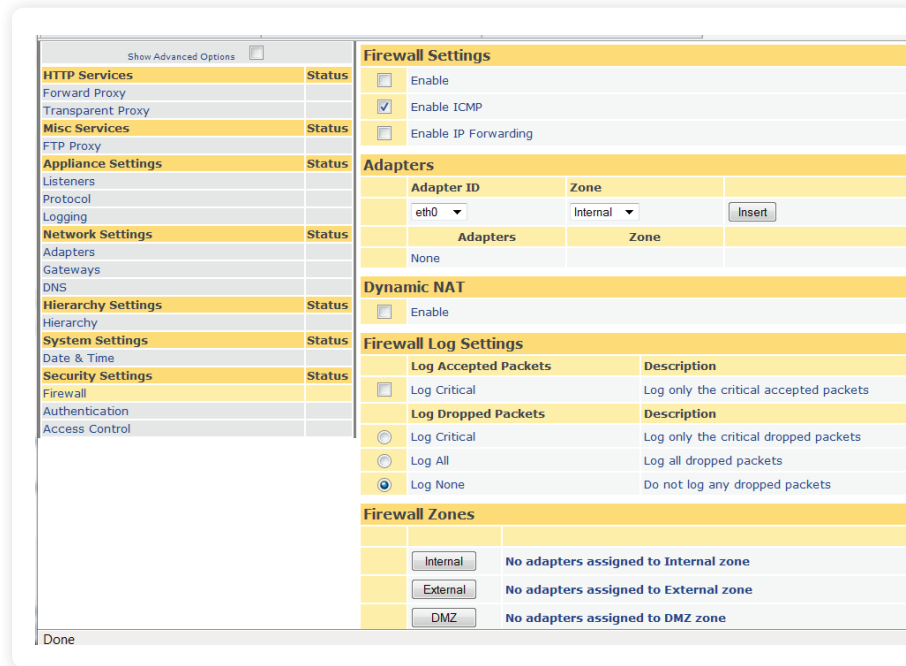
Show Advanced Options

| HTTP Services | Status |
|---|---|
| Forward Proxy | |
| Transparent Proxy | |
| **Misc Services** | **Status** |
| FTP Proxy | |
| **Appliance Settings** | **Status** |
| Listeners | |
| Protocol | |
| Logging | |
| **Network Settings** | **Status** |
| Adapters | |
| Gateways | |
| DNS | |
| **Hierarchy Settings** | **Status** |
| Hierarchy | |
| **System Settings** | **Status** |
| Date & Time | |
| **Security Settings** | **Status** |
| Firewall | |
| Authentication | |
| Access Control | |

Firewall Settings

Enable

Enable ICMP

Enable IP Forwarding

Adapters

| Adapter ID | Zone | |
|---|---|---|
| eth0 | Internal | Insert |
| **Adapters** | **Zone** | |
| None | | |

Dynamic NAT

Enable

Firewall Log Settings

| Log Accepted Packets | Description |
|---|---|
| Log Critical | Log only the critical accepted packets |
| **Log Dropped Packets** | **Description** |
| Log Critical | Log only the critical dropped packets |
| Log All | Log all dropped packets |
| Log None | Do not log any dropped packets |

Firewall Zones

| | |
|---|---|
| Internal | No adapters assigned to Internal zone |
| External | No adapters assigned to External zone |
| DMZ | No adapters assigned to DMZ zone |

Done